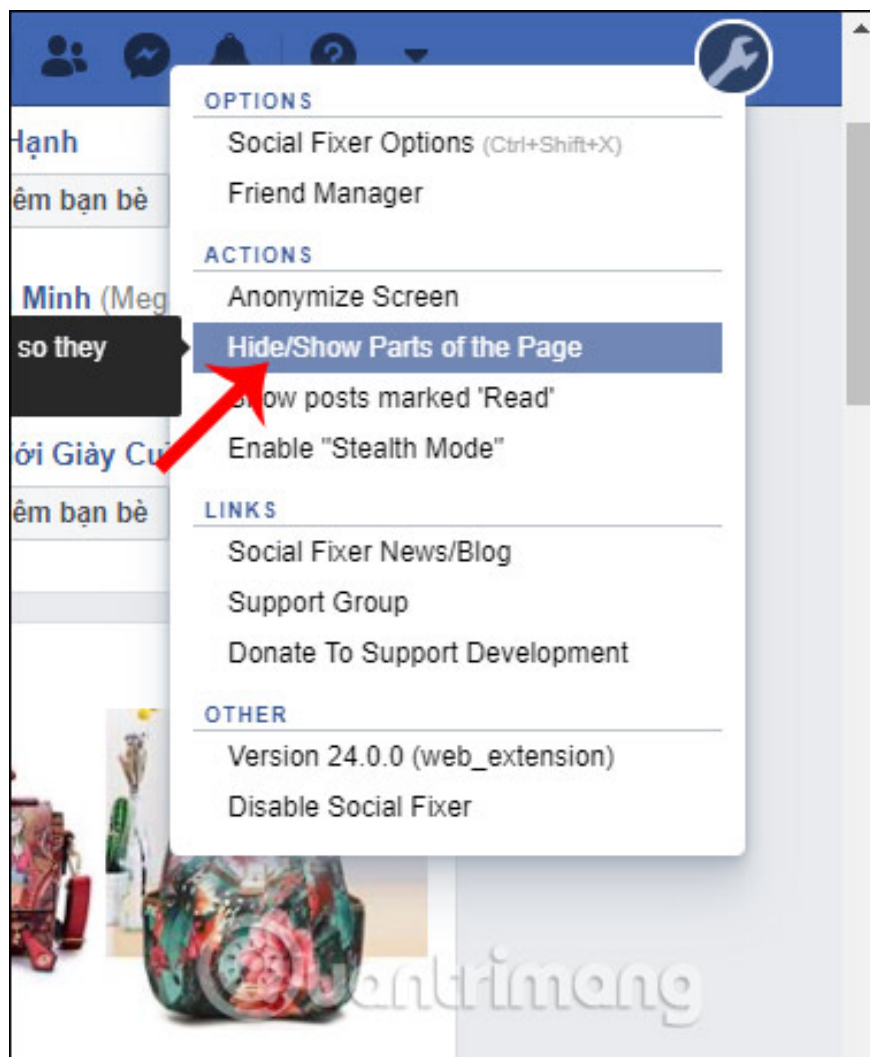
Hạnh
êm bạn bè
Minh (Meg
so they
ới Giày Cư
êm bạn bè

OPTIONS
Social Fixer Options (Ctrl+Shift+X)
Friend Manager
ACTIONS
Anonymize Screen
Hide/Show Parts of the Page
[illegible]ow posts marked 'Read'
Enable "Stealth Mode"
LINKS
Social Fixer News/Blog
Support Group
Donate To Support Development
OTHER
Version 24.0.0 (web_extension)
Disable Social Fixer

Quantrimang